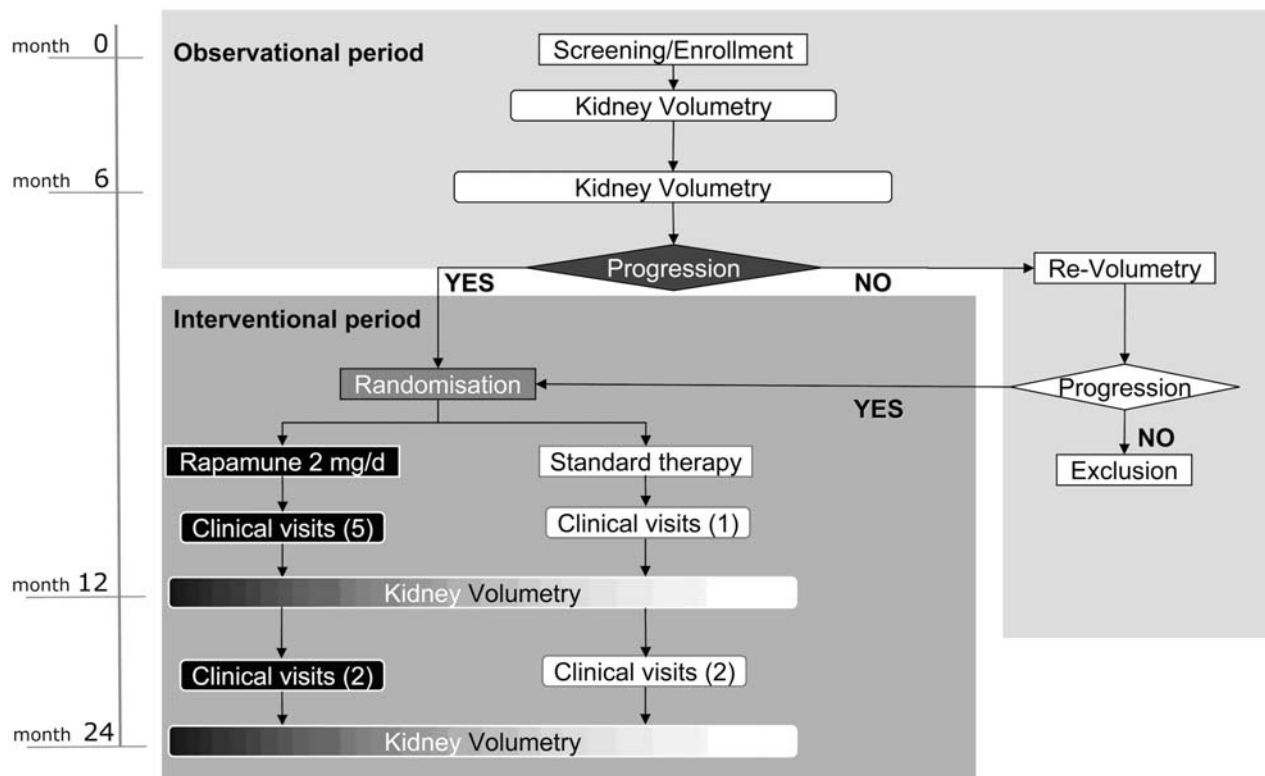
month 0

Observational period

Screening/Enrollment

Kidney Volumetry

month 6

Kidney Volumetry

Progression

YES

NO

Re-Volumetry

Interventional period

Randomisation

Progression

YES

NO

Exclusion

Rapamune 2 mg/d

Standard therapy

Clinical visits (5)

Clinical visits (1)

month 12

Kidney Volumetry

Clinical visits (2)

Clinical visits (2)

month 24

Kidney Volumetry